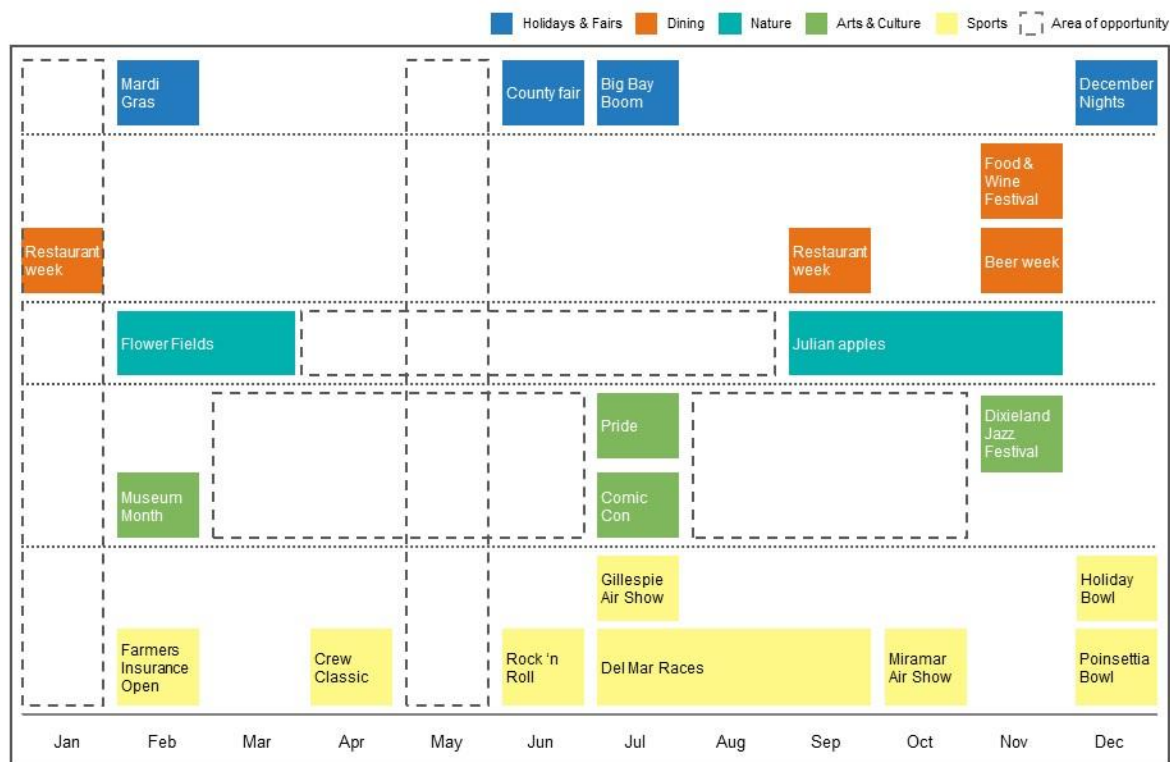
Holidays & Fairs Dining Nature Arts & Culture Sports Area of opportunity

Mardi Gras
County fair
Big Bay Boom
December Nights

Food & Wine Festival

Restaurant week
Restaurant week
Beer week

Flower Fields
Julian apples

Pride
Dixieland Jazz Festival
Museum Month
Comic Con

Gillespie Air Show
Holiday Bowl

Farmers Insurance Open
Crew Classic
Rock 'n Roll
Del Mar Races
Miramar Air Show
Poinsettia Bowl

Jan Feb Mar Apr May Jun Jul Aug Sep Oct Nov Dec